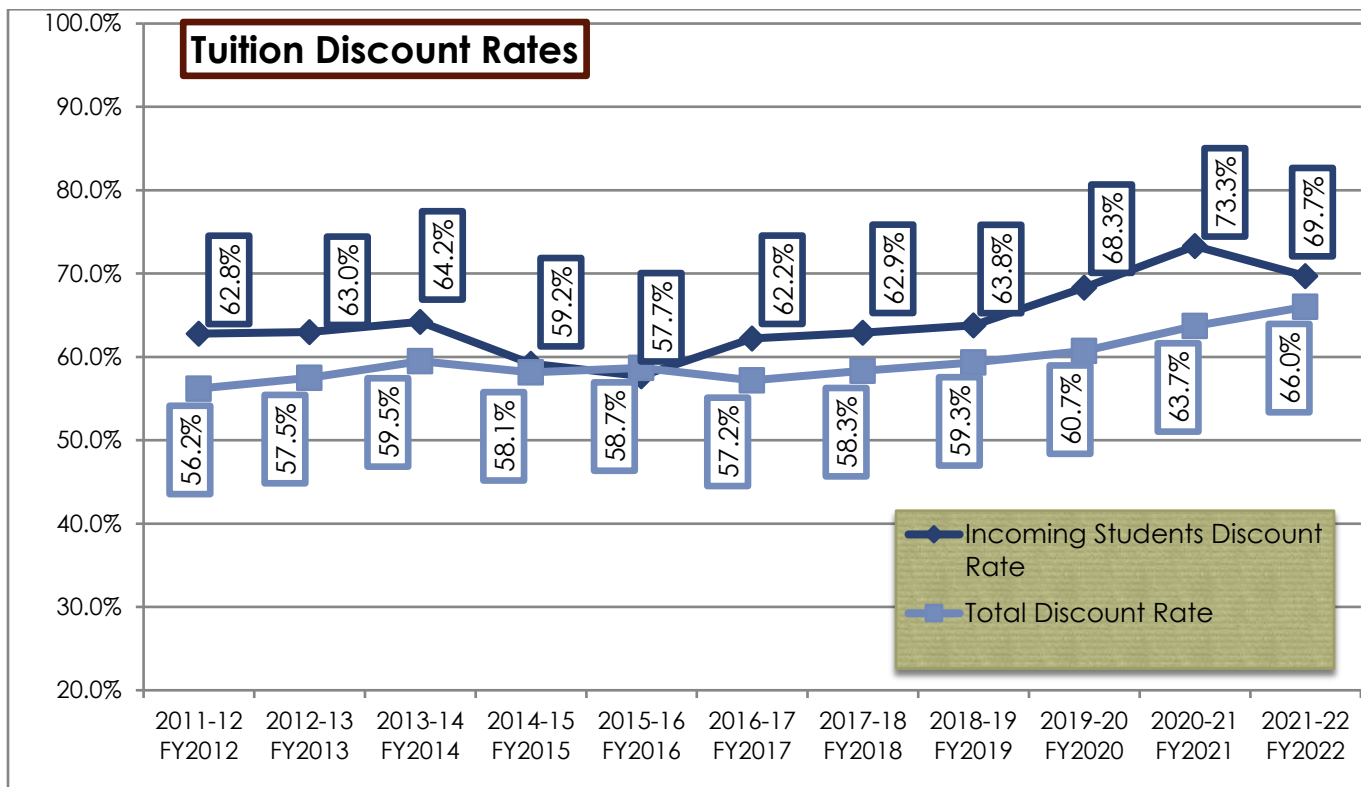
Tuition Discount Rates

100.0%
90.0%
80.0%
70.0%
60.0%
50.0%
40.0%
30.0%
20.0%

62.8%
63.0%
64.2%
59.2%
57.7%
62.2%
62.9%
63.8%
68.3%
73.3%
69.7%

56.2%
57.5%
59.5%
58.1%
58.7%
57.2%
58.3%
59.3%
60.7%
63.7%
66.0%

Incoming Students Discount Rate
Total Discount Rate

2011-12 FY2012
2012-13 FY2013
2013-14 FY2014
2014-15 FY2015
2015-16 FY2016
2016-17 FY2017
2017-18 FY2018
2018-19 FY2019
2019-20 FY2020
2020-21 FY2021
2021-22 FY2022